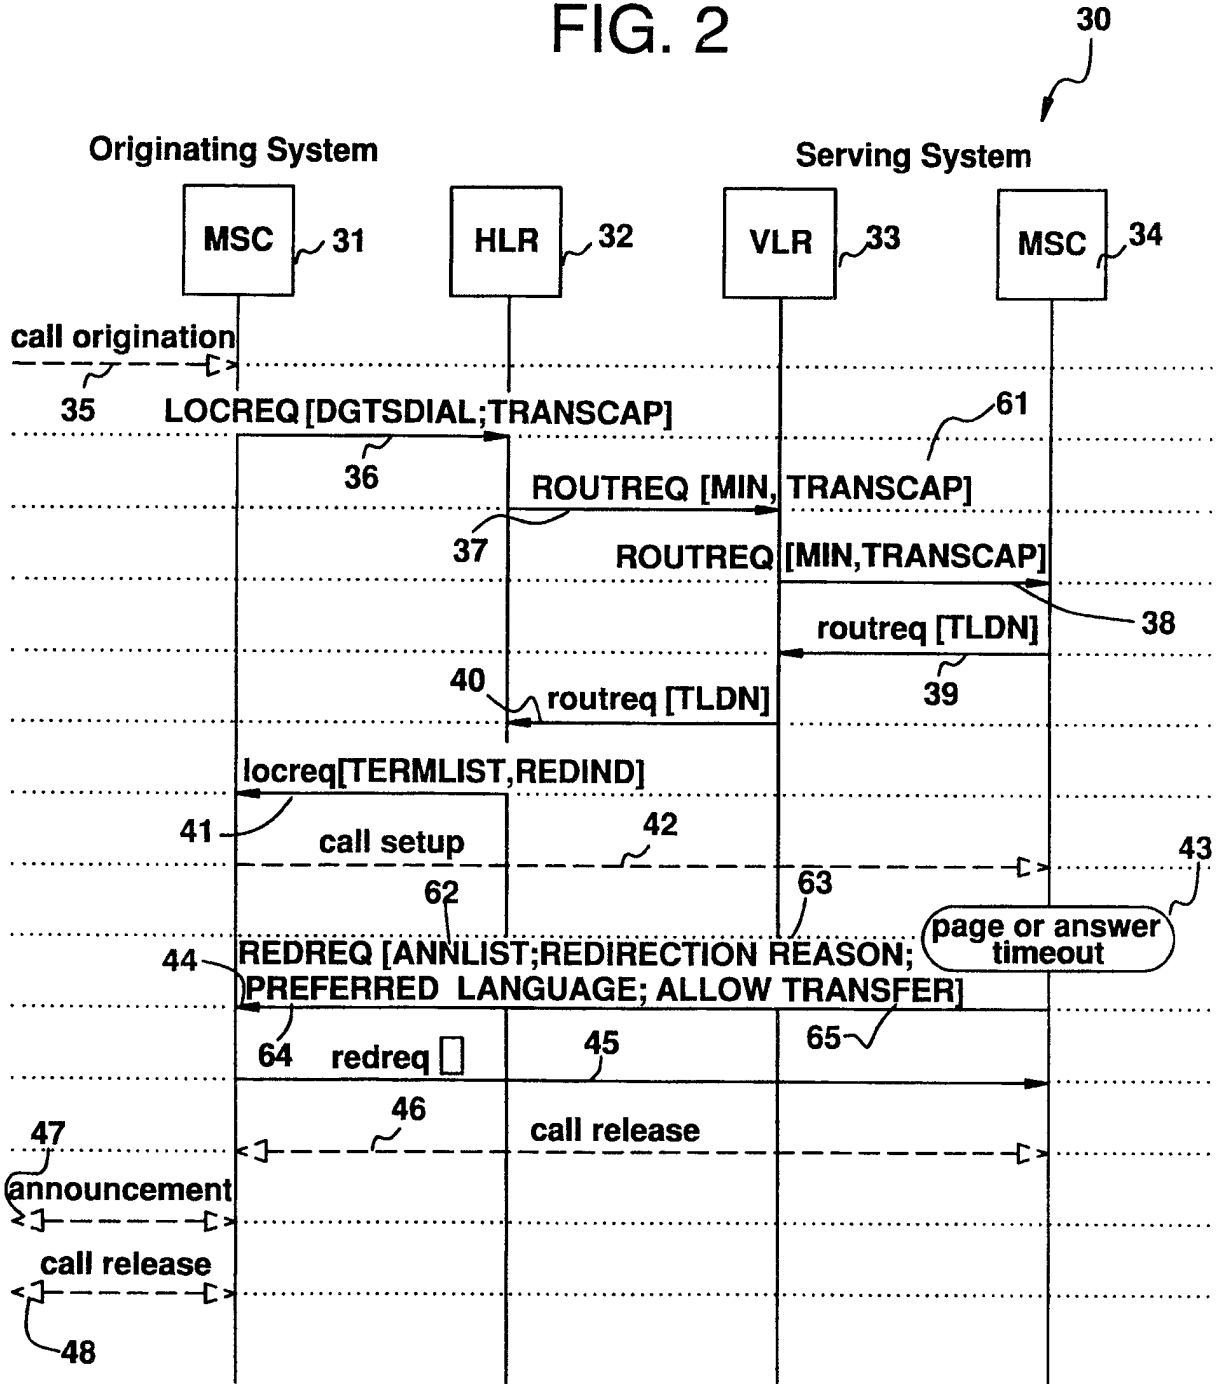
FIG. 2

30

Originating System

Serving System

MSC 31

HLR 32

VLR 33

MSC 34

call origination

35

LOCREQ [DGTSDIAL;TRANSCAP]

61

36

ROUTREQ [MIN, TRANSCAP]

37

ROUTREQ [MIN,TRANSCAP]

38

routreq [TLDN]

39

40

routreq [TLDN]

locreq[TERMLIST,REDIND]

41

call setup

42

43

62

63

page or answer timeout

44

REDREQ [ANNLIST;REDIRECTION REASON; PREFERRED LANGUAGE; ALLOW TRANSFER]

64

65

redreq []

45

46

47

call release

announcement

call release

48